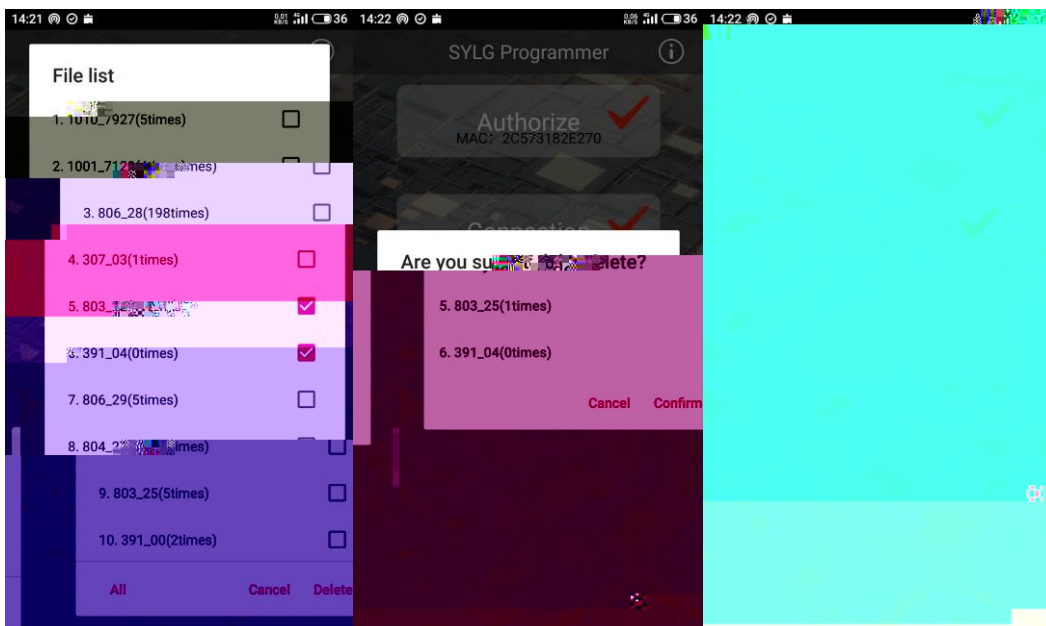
14:21 36

File list

1. 1010_7927(5times)

2. 1001_712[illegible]times)

3. 806_28(198times)

4. 307_03(1times)

5. 803_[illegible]

6. 391_04(0times)

7. 806_29(5times)

8. 804_2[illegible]times)

9. 803_25(5times)

10. 391_00(2times)

All Cancel Delete

14:22 36

SYLG Programmer

Authorize

MAC: 2C573182E270

Connection

Are you su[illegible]elete?

5. 803_25(1times)

6. 391_04(0times)

Cancel Confirm

14:22